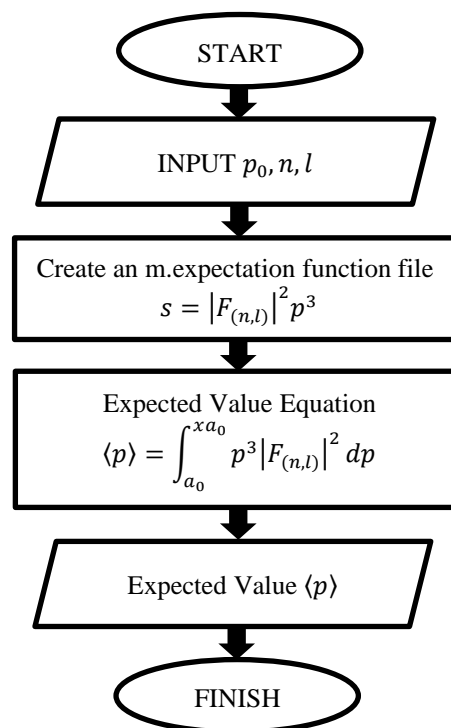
START

INPUT $p_0, n, l$

Create an m.expectation function file
$s = \left|F_{(n,l)}\right|^2 p^3$

Expected Value Equation
$\langle p \rangle = \int_{a_0}^{x a_0} p^3 \left|F_{(n,l)}\right|^2 dp$

Expected Value $\langle p \rangle$

FINISH